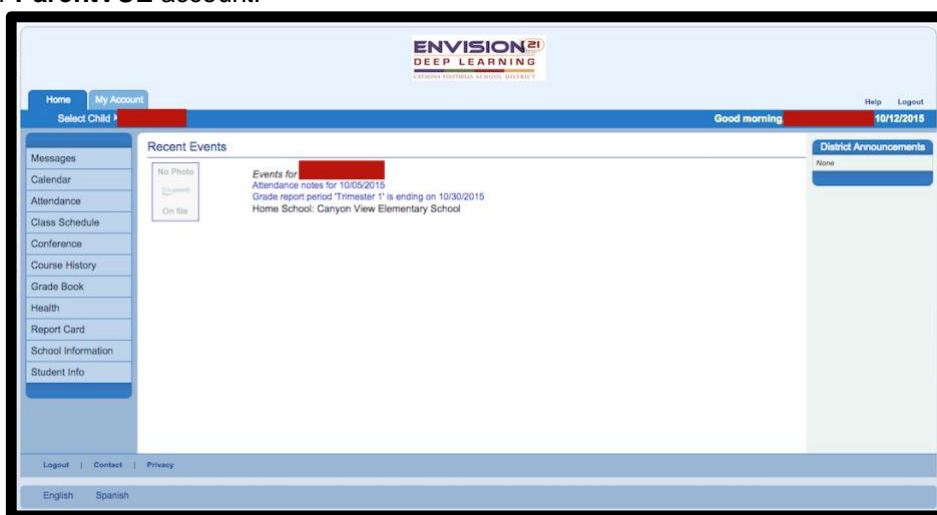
ParentVUE account.

ENVISION21
DEEP LEARNING
CATALINA FOOTHILLS SCHOOL DISTRICT

Home My Account

Help Logout

Select Child

Good morning 10/12/2015

Messages
Calendar
Attendance
Class Schedule
Conference
Course History
Grade Book
Health
Report Card
School Information
Student Info

Recent Events

No Photo
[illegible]
On file

Events for
Attendance notes for 10/05/2015
Grade report period 'Trimester 1' is ending on 10/30/2015
Home School: Canyon View Elementary School

District Announcements
None

Logout | Contact | Privacy

English Spanish